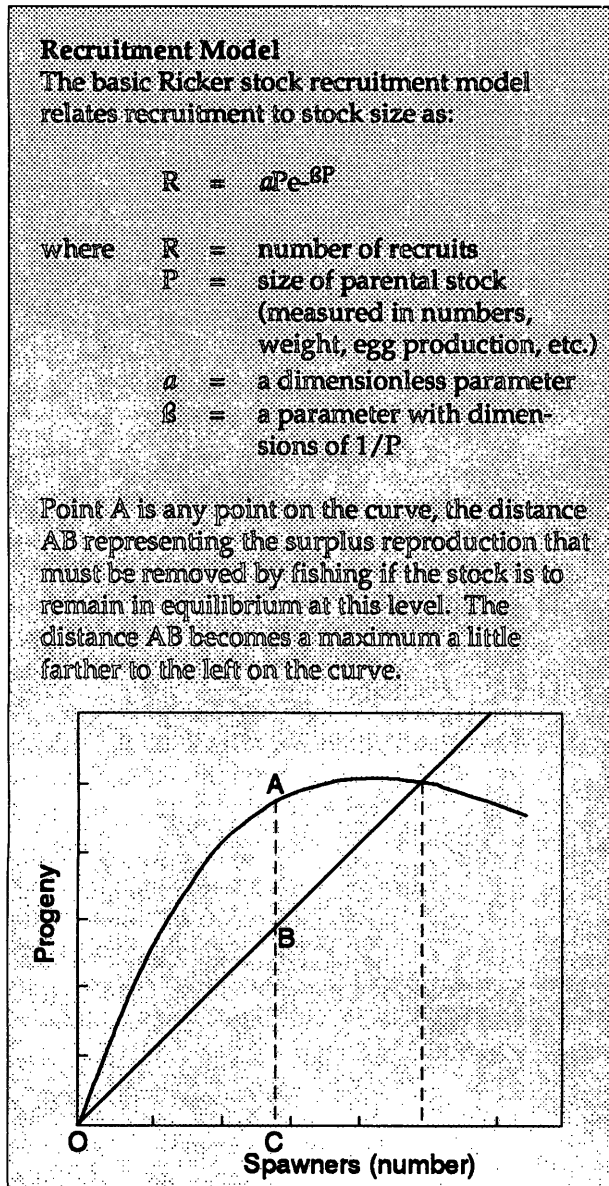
**Recruitment Model**
The basic Ricker stock recruitment model relates recruitment to stock size as:

R = $aPe^{-ßP}$

| where | R | = | number of recruits |
|---|---|---|---|
| | P | = | size of parental stock (measured in numbers, weight, egg production, etc.) |
| | $a$ | = | a dimensionless parameter |
| | ß | = | a parameter with dimensions of 1/P |

Point A is any point on the curve, the distance AB representing the surplus reproduction that must be removed by fishing if the stock is to remain in equilibrium at this level. The distance AB becomes a maximum a little farther to the left on the curve.

A
B
Progeny
O
C
Spawners (number)